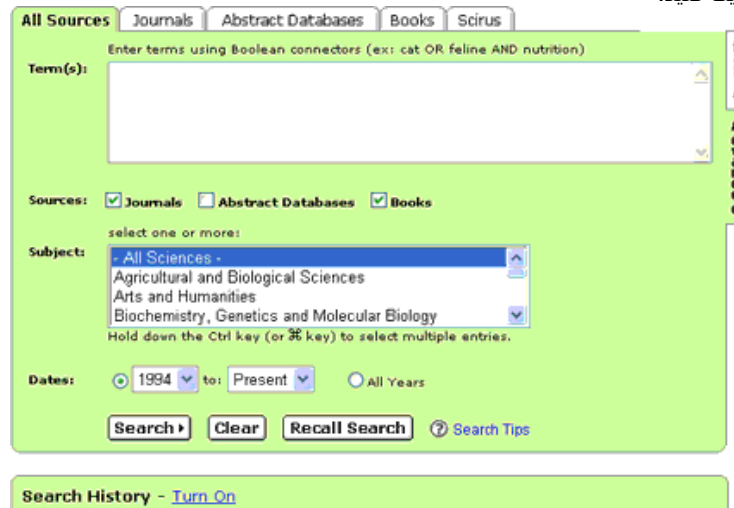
All Sources | Journals | Abstract Databases | Books | Scirus

Enter terms using Boolean connectors (ex: cat OR feline AND nutrition)

Term(s):

Sources: Journals Abstract Databases Books

select one or more:

Subject:
- All Sciences -
Agricultural and Biological Sciences
Arts and Humanities
Biochemistry, Genetics and Molecular Biology

Hold down the Ctrl key (or ⌘ key) to select multiple entries.

Dates: 1994 to: Present All Years

Search ▸ Clear Recall Search Search Tips

Search History - Turn On